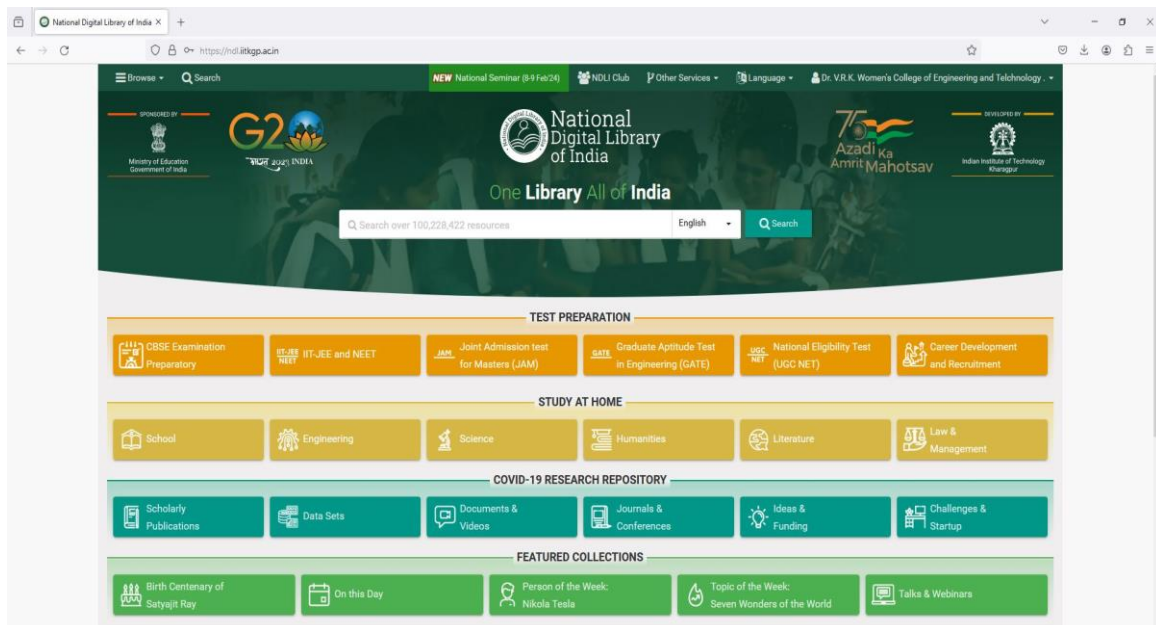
National Digital Library of India ×

https://ndl.iitkgp.ac.in

Browse Search NEW National Seminar (8-9 Feb'24) NDLI Club Other Services Language Dr. V.R.K. Women's College of Engineering and Telchnology .

SPONSORED BY
Ministry of Education Government of India

G20
भारत 2023 INDIA

National Digital Library of India

Azadi Ka Amrit Mahotsav

DEVELOPED BY
Indian Institute of Technology Kharagpur

One Library All of India

Search over 100,228,422 resources English Search

TEST PREPARATION

CBSE Examination Preparatory
IIT-JEE and NEET
Joint Admission test for Masters (JAM)
Graduate Aptitude Test in Engineering (GATE)
National Eligibility Test (UGC NET)
Career Development and Recruitment

STUDY AT HOME

School
Engineering
Science
Humanities
Literature
Law & Management

COVID-19 RESEARCH REPOSITORY

Scholarly Publications
Data Sets
Documents & Videos
Journals & Conferences
Ideas & Funding
Challenges & Startup

FEATURED COLLECTIONS

Birth Centenary of Satyajit Ray
On this Day
Person of the Week: Nikola Tesla
Topic of the Week: Seven Wonders of the World
Talks & Webinars